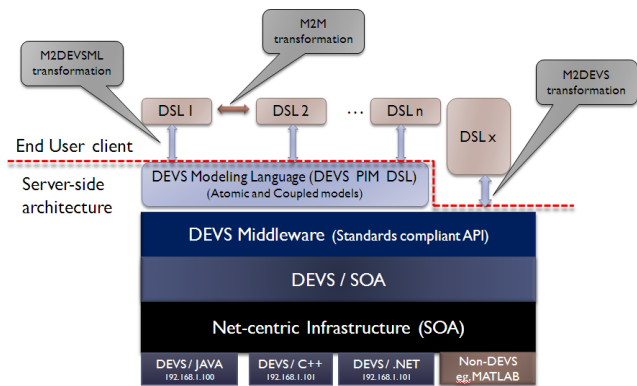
M2DEVSML transformation

M2M transformation

M2DEVS transformation

DSL 1

DSL 2

…

DSL n

DSL x

End User client

Server-side architecture

DEVS Modeling Language (DEVS PIM DSL)
(Atomic and Coupled models)

DEVS Middleware (Standards compliant API)

DEVS / SOA

Net-centric Infrastructure (SOA)

| DEVS / JAVA 192.168.1.100 | DEVS / C++ 192.168.1.101 | DEVS / .NET 192.168.1.101 | Non-DEVS eg. MATLAB |